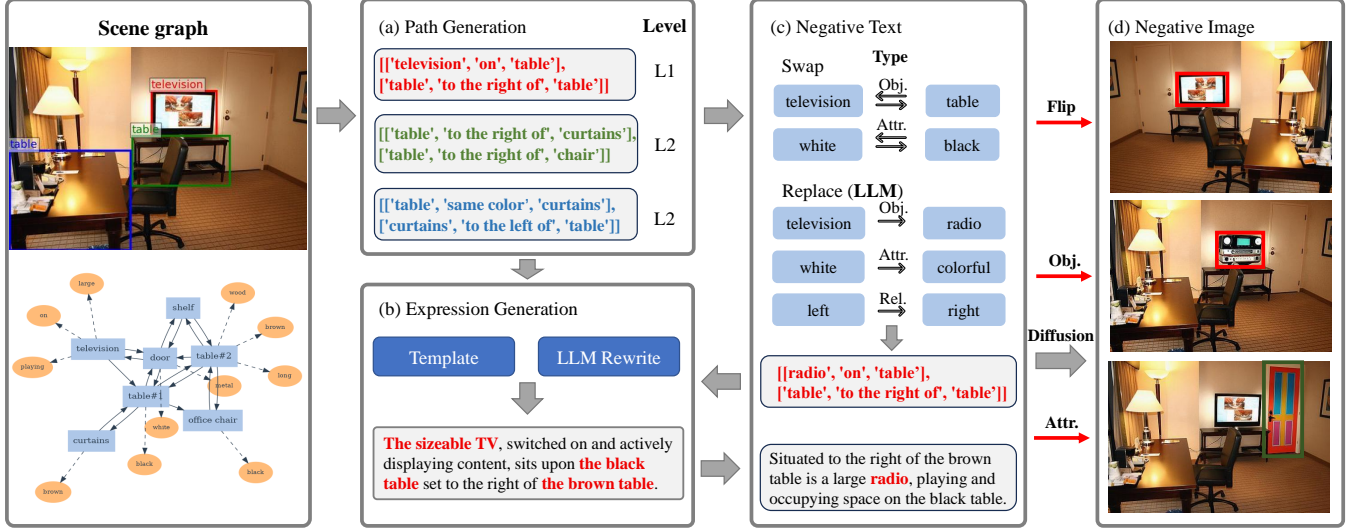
Scene graph

television
table
table

large
wood
on
shelf
brown
television
door
table#2
playing
long
metal
table#1
curtains
white
office chair
black
black
brown

(a) Path Generation
Level

[['television', 'on', 'table'], ['table', 'to the right of', 'table']]
L1

[['table', 'to the right of', 'curtains'], ['table', 'to the right of', 'chair']]
L2

[['table', 'same color', 'curtains'], ['curtains', 'to the left of', 'table']]
L2

(b) Expression Generation

Template
LLM Rewrite

The sizeable TV, switched on and actively displaying content, sits upon the black table set to the right of the brown table.

(c) Negative Text
Type
Swap
television
Obj.
table
white
Attr.
black

Replace (LLM)
television
Obj.
radio
white
Attr.
colorful
left
Rel.
right

[['radio', 'on', 'table'], ['table', 'to the right of', 'table']]

Situated to the right of the brown table is a large radio, playing and occupying space on the black table.

(d) Negative Image
Flip
Obj.
Diffusion
Attr.